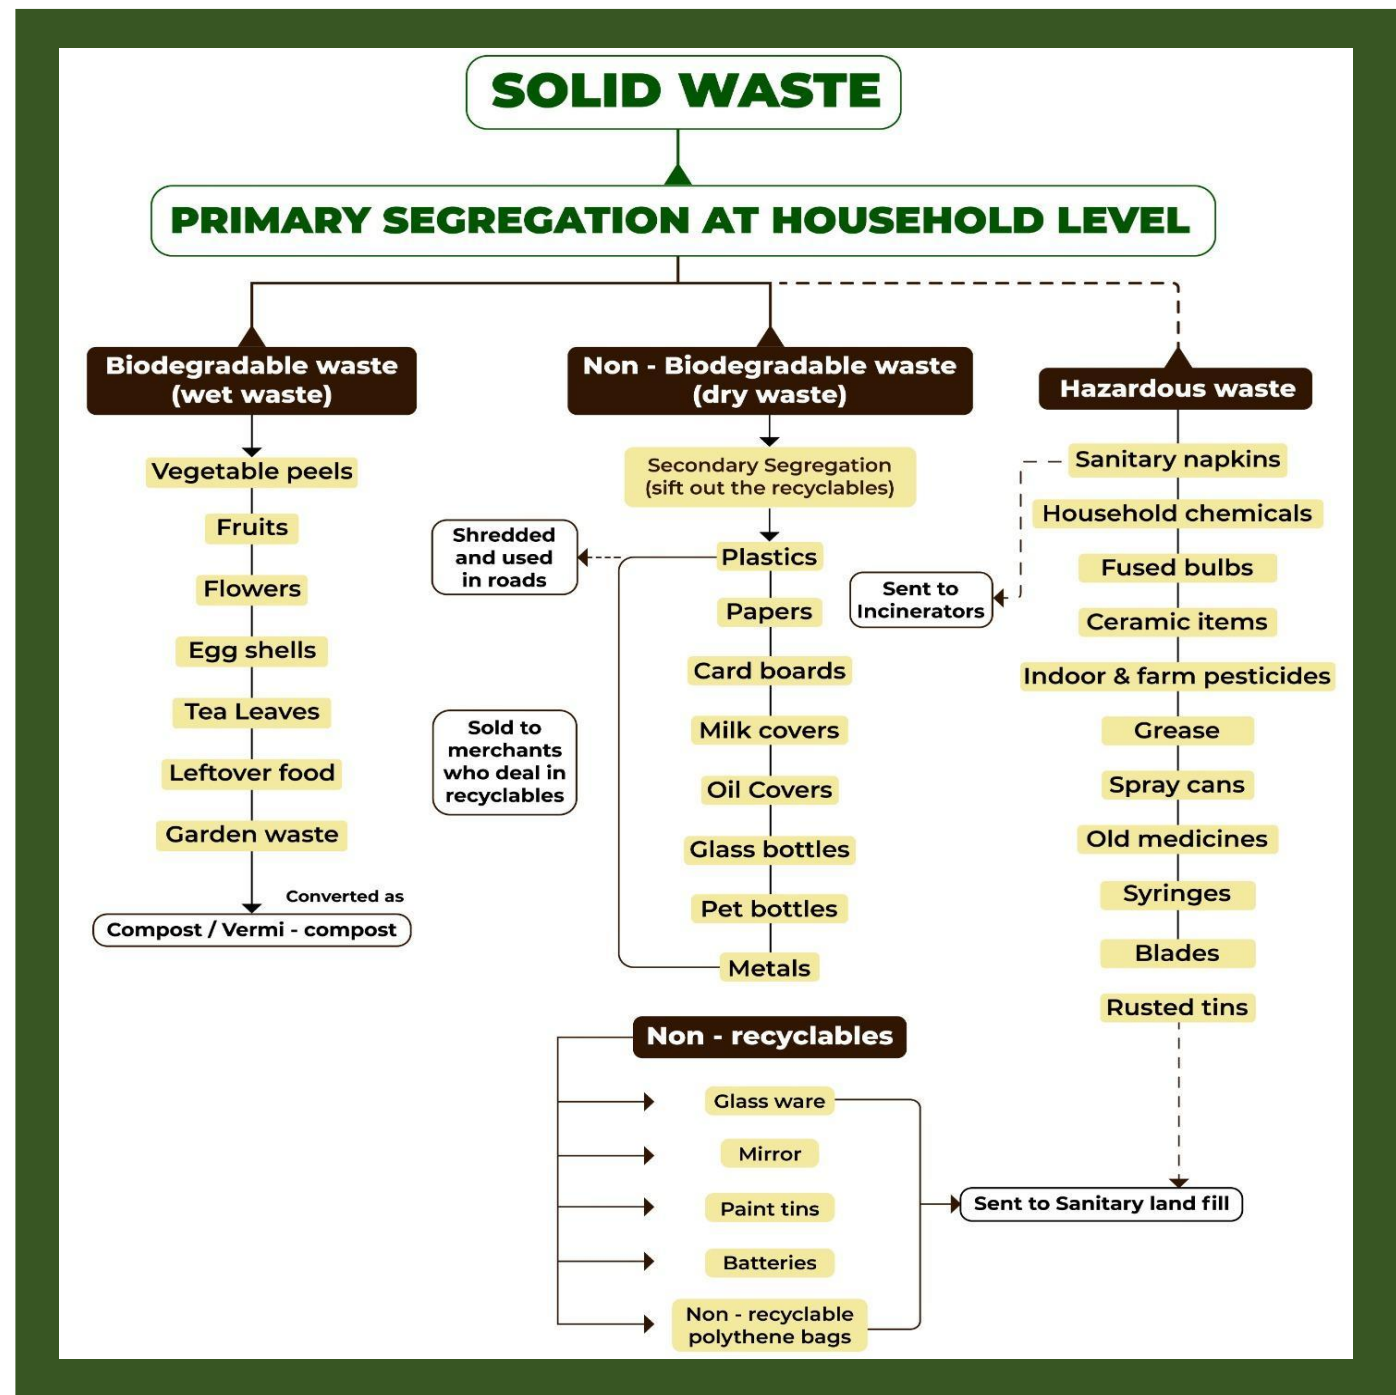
SOLID WASTE

PRIMARY SEGREGATION AT HOUSEHOLD LEVEL

Biodegradable waste (wet waste)

Vegetable peels
Fruits
Flowers
Egg shells
Tea Leaves
Leftover food
Garden waste

Converted as

Compost / Vermi - compost

Non - Biodegradable waste (dry waste)

Secondary Segregation (sift out the recyclables)

Shredded and used in roads

Sold to merchants who deal in recyclables

Plastics
Papers
Card boards
Milk covers
Oil Covers
Glass bottles
Pet bottles
Metals

Non - recyclables

Glass ware
Mirror
Paint tins
Batteries
Non - recyclable polythene bags

Hazardous waste

Sanitary napkins
Household chemicals
Fused bulbs
Ceramic items
Indoor & farm pesticides
Grease
Spray cans
Old medicines
Syringes
Blades
Rusted tins

Sent to Incinerators

Sent to Sanitary land fill